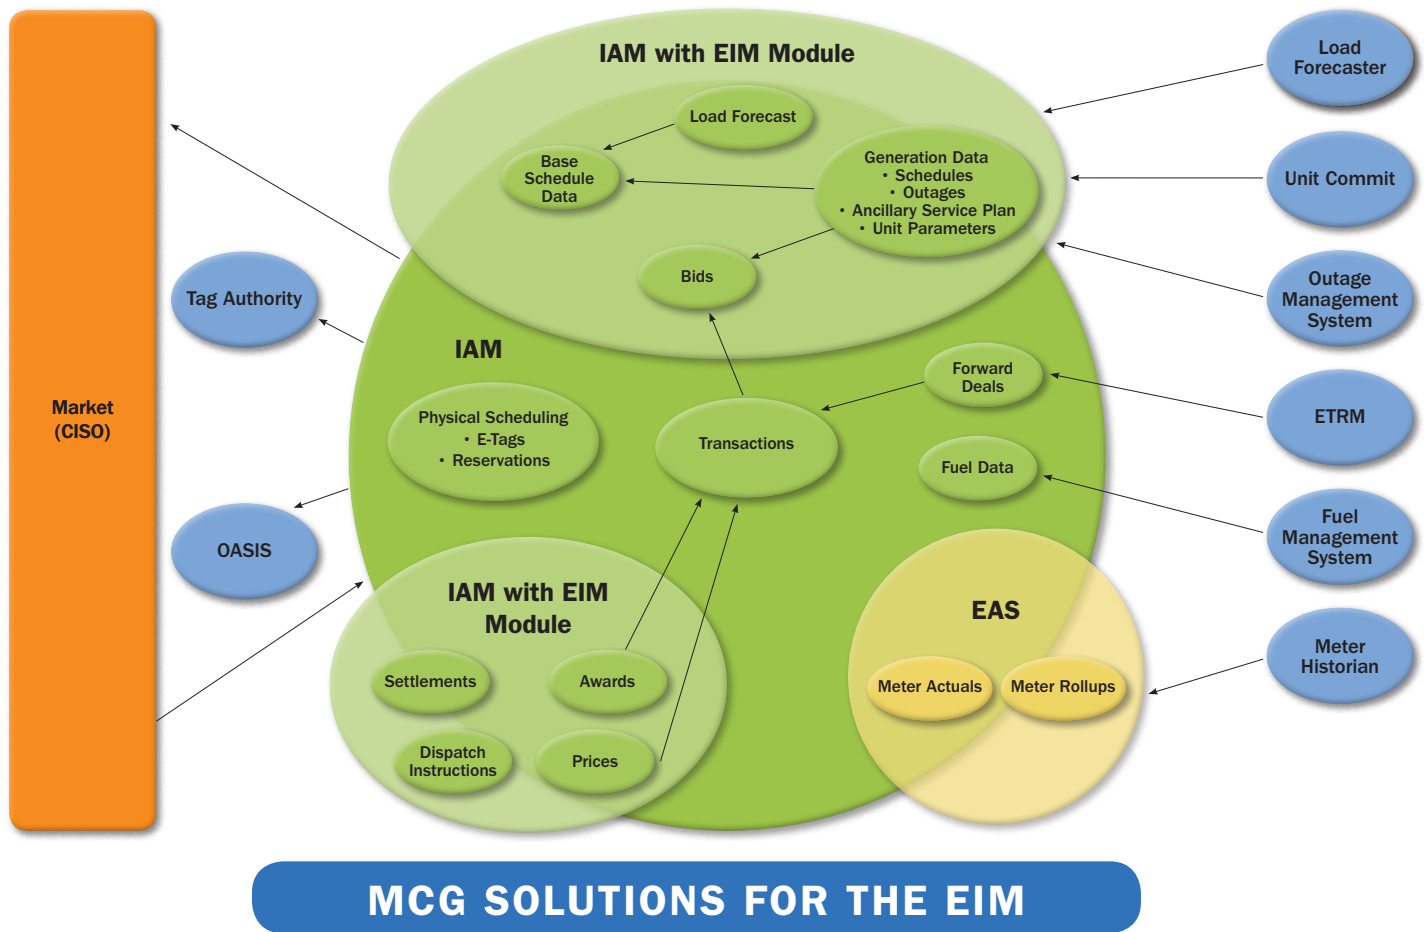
Market (CISO)

IAM with EIM Module

Load Forecast

Base Schedule Data

Generation Data
• Schedules
• Outages
• Ancillary Service Plan
• Unit Parameters

Bids

Load Forecaster

Unit Commit

Outage Management System

Tag Authority

IAM

Physical Scheduling
• E-Tags
• Reservations

Transactions

Forward Deals

Fuel Data

ETRM

Fuel Management System

OASIS

IAM with EIM Module

Settlements

Awards

Dispatch Instructions

Prices

EAS

Meter Actuals

Meter Rollups

Meter Historian

MCG SOLUTIONS FOR THE EIM